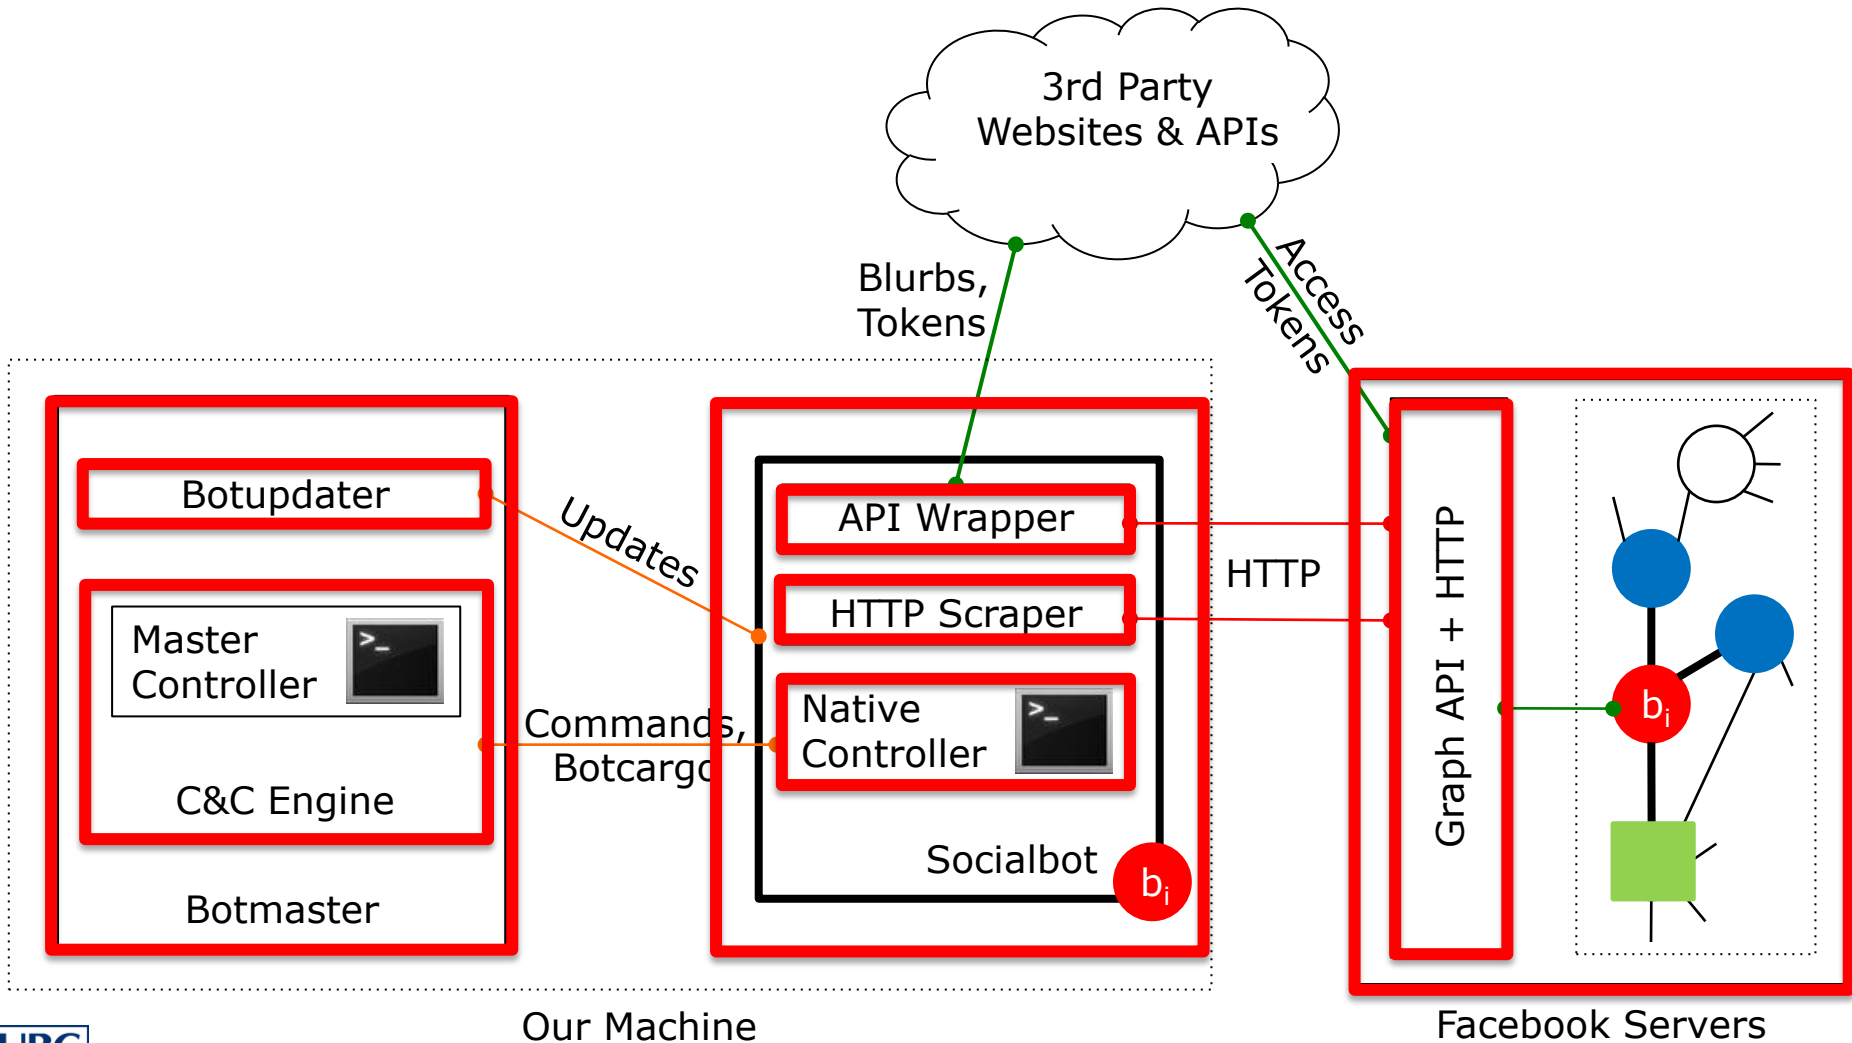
3rd Party
Websites & APIs

Blurbs,
Tokens

Access
Tokens

Botupdater

Updates

Master
Controller

C&C Engine

Botmaster

Commands,
Botcargo

API Wrapper

HTTP Scraper

Native
Controller

Socialbot

$b_i$

HTTP

Graph API + HTTP

$b_i$

Our Machine

Facebook Servers

UBC